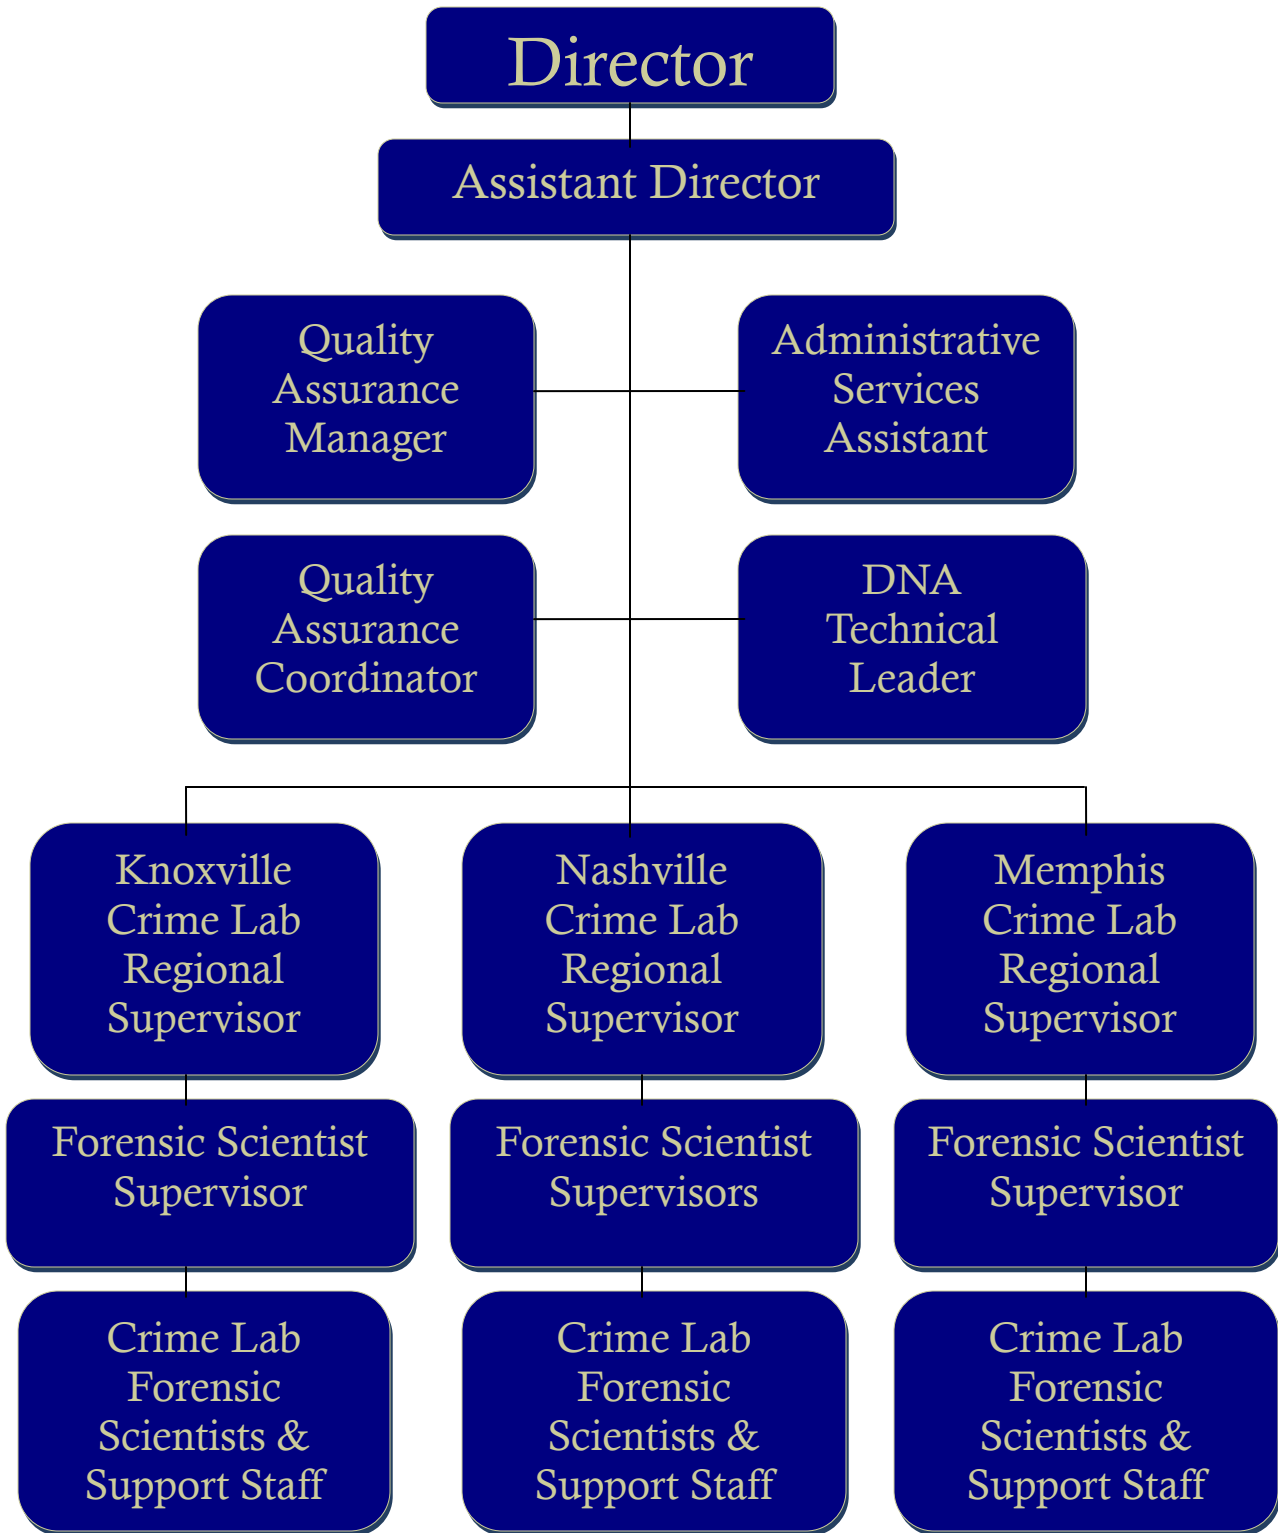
Director

Assistant Director

Quality Assurance Manager

Administrative Services Assistant

Quality Assurance Coordinator

DNA Technical Leader

Knoxville Crime Lab Regional Supervisor

Forensic Scientist Supervisor

Crime Lab Forensic Scientists & Support Staff

Nashville Crime Lab Regional Supervisor

Forensic Scientist Supervisors

Crime Lab Forensic Scientists & Support Staff

Memphis Crime Lab Regional Supervisor

Forensic Scientist Supervisor

Crime Lab Forensic Scientists & Support Staff